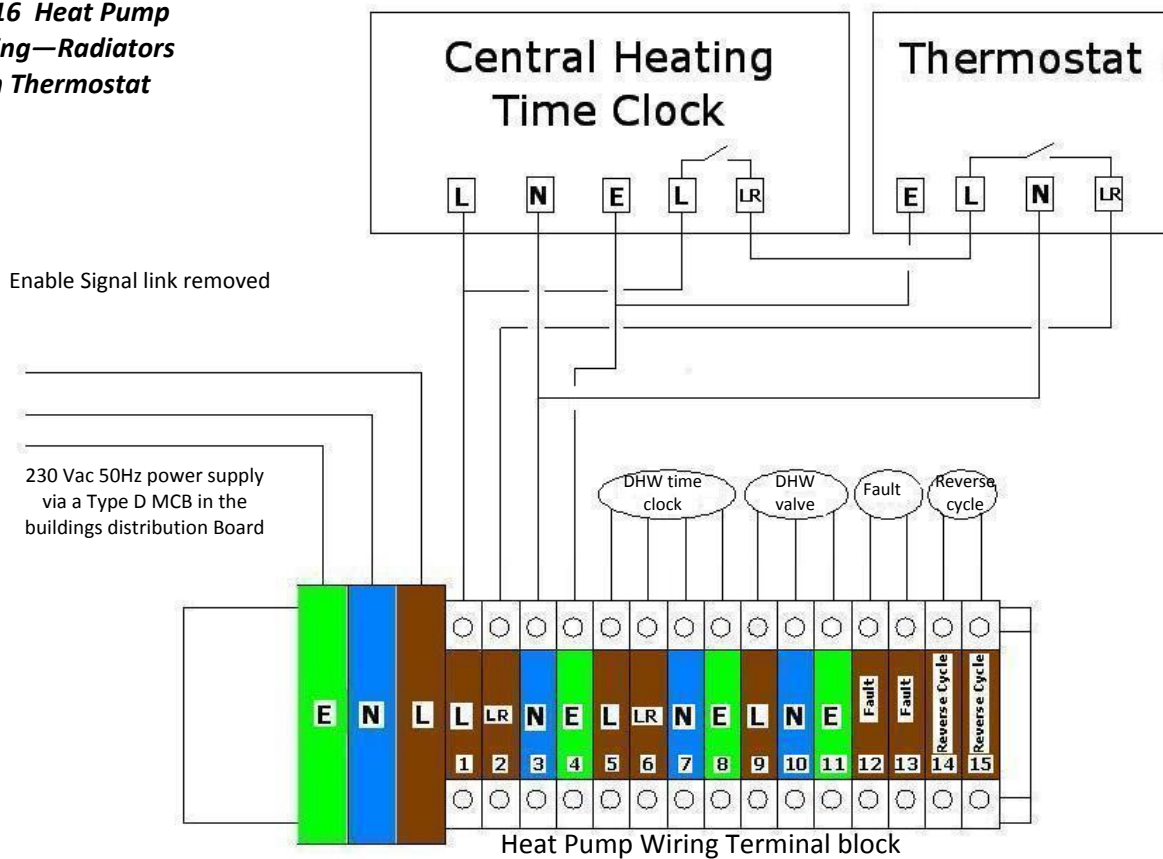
16 Heat Pump
ing—Radiators
Thermostat

Central Heating Time Clock

L N E L LR

Thermostat

E L N LR

Enable Signal link removed

230 Vac 50Hz power supply via a Type D MCB in the buildings distribution Board

DHW time clock

DHW valve

Fault

Reverse cycle

E N L

L LR N E L LR N E L N E Fault Fault Reverse Cycle Reverse Cycle

1 2 3 4 5 6 7 8 9 10 11 12 13 14 15

Heat Pump Wiring Terminal block